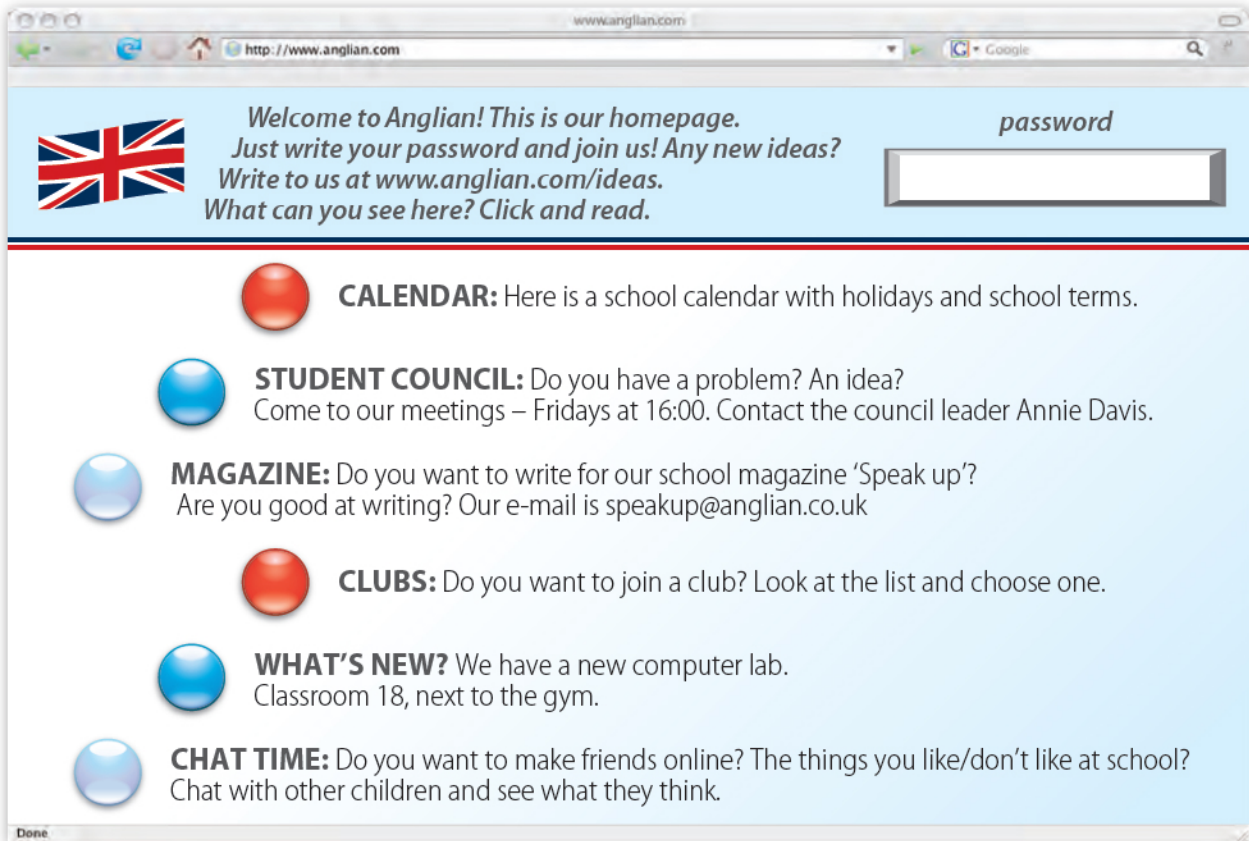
www.anglian.com

http://www.anglian.com

Google

Welcome to Anglian! This is our homepage. Just write your password and join us! Any new ideas? Write to us at www.anglian.com/ideas. What can you see here? Click and read.

password

**CALENDAR:** Here is a school calendar with holidays and school terms.

**STUDENT COUNCIL:** Do you have a problem? An idea? Come to our meetings – Fridays at 16:00. Contact the council leader Annie Davis.

**MAGAZINE:** Do you want to write for our school magazine 'Speak up'? Are you good at writing? Our e-mail is speakup@anglian.co.uk

**CLUBS:** Do you want to join a club? Look at the list and choose one.

**WHAT'S NEW?** We have a new computer lab. Classroom 18, next to the gym.

**CHAT TIME:** Do you want to make friends online? The things you like/don't like at school? Chat with other children and see what they think.

Done